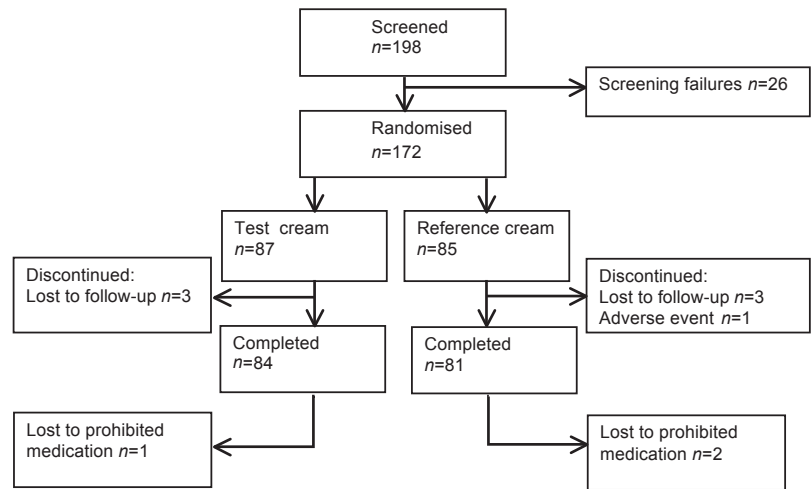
Screened
$n$=198

Screening failures $n$=26

Randomised
$n$=172

Test cream
$n$=87

Reference cream
$n$=85

Discontinued:
Lost to follow-up $n$=3

Discontinued:
Lost to follow-up $n$=3
Adverse event $n$=1

Completed
$n$=84

Completed
$n$=81

Lost to prohibited medication $n$=1

Lost to prohibited medication $n$=2